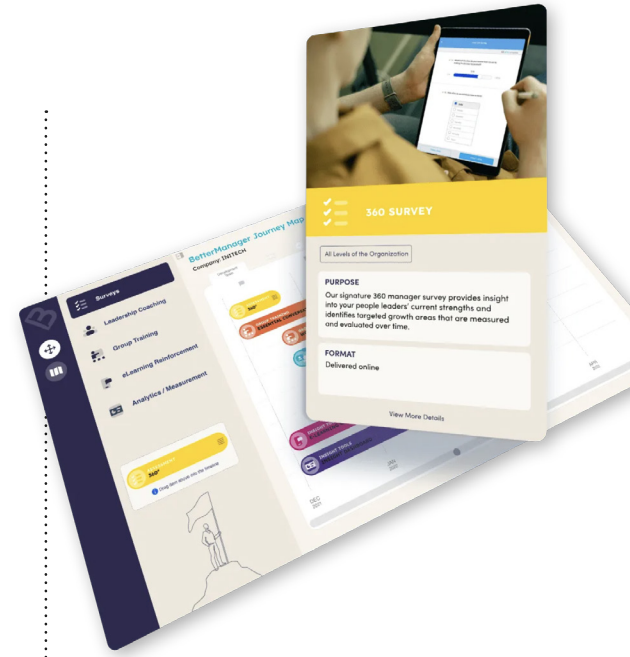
360 SURVEY

All Levels of the Organization

PURPOSE

Our signature 360 manager survey provides insight into your people leaders' current strengths and identifies targeted growth areas that are measured and evaluated over time.

FORMAT

Delivered online

View More Details

BetterManager Journey Map

Company: TNTECH

Surveys

Leadership Coaching

Group Training

eLearning Reinforcement

Analytics / Measurement

360°

Drag item above into the timeline

360°

ESSENTIAL

DEC 2021